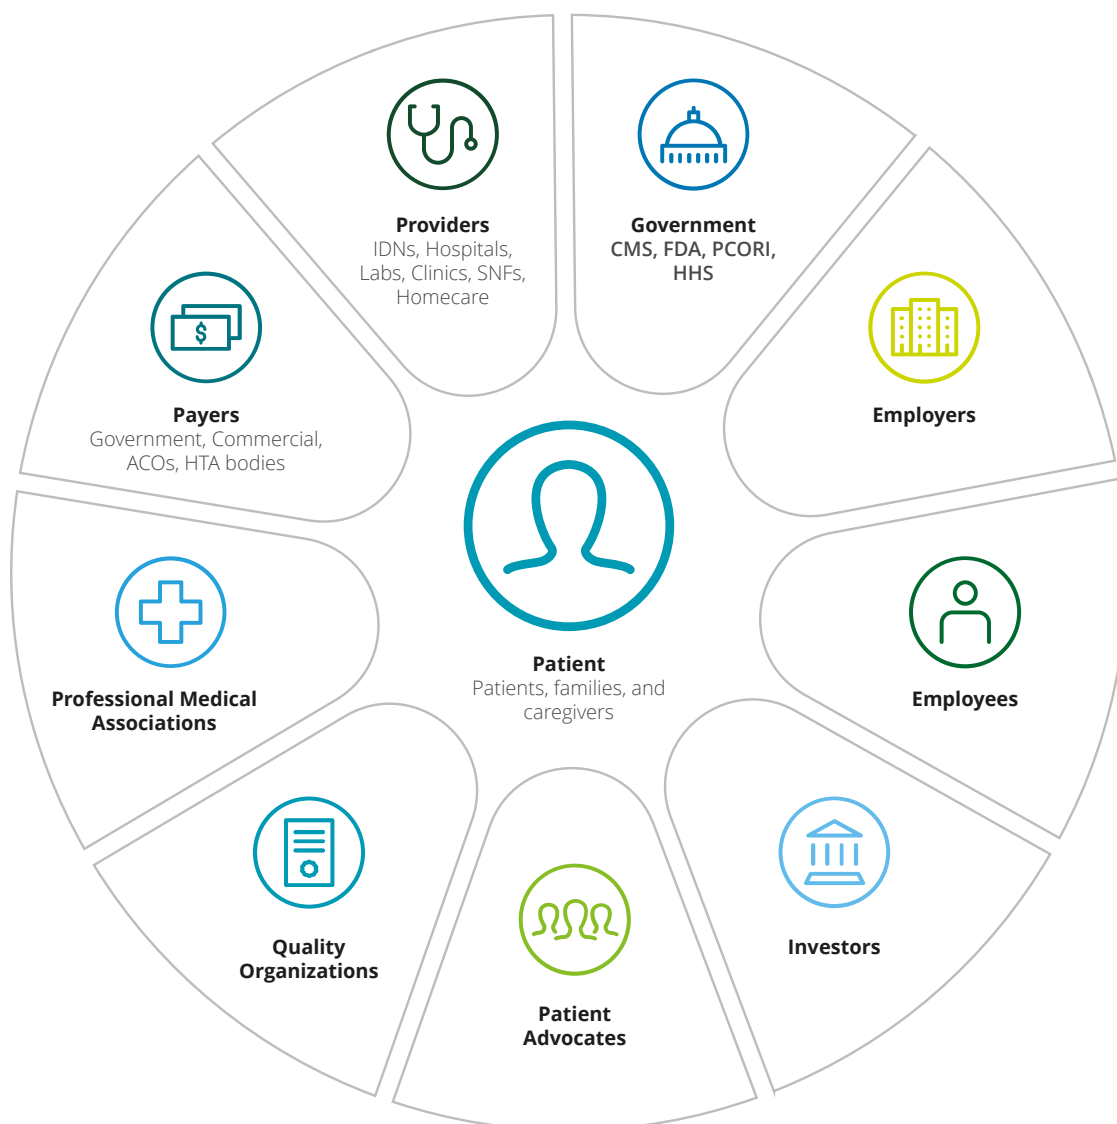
Providers
IDNs, Hospitals, Labs, Clinics, SNFs, Homecare

Government
CMS, FDA, PCORI, HHS

Payers
Government, Commercial, ACOs, HTA bodies

Employers

Patient
Patients, families, and caregivers

Professional Medical Associations

Employees

Quality Organizations

Investors

Patient Advocates